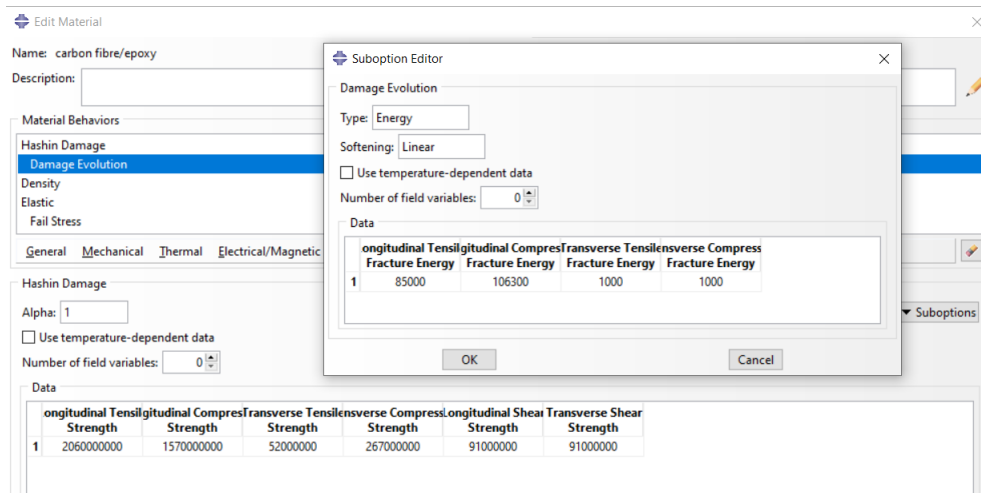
Edit Material

Name: carbon fibre/epoxy

Description:

Material Behaviors

Hashin Damage

Damage Evolution

Density

Elastic

Fail Stress

General Mechanical Thermal Electrical/Magnetic

Hashin Damage

Alpha: 1

Use temperature-dependent data

Number of field variables: 0

Data

| | ongitudinal Tensi Strength | gitudinal Compres Strength | Transverse Tensil Strength | nsverse Compress Strength | Longitudinal Shear Strength | Transverse Shear Strength |
|---|---|---|---|---|---|---|
| 1 | 2060000000 | 1570000000 | 52000000 | 267000000 | 91000000 | 91000000 |

Suboptions

Suboption Editor

Damage Evolution

Type: Energy

Softening: Linear

Use temperature-dependent data

Number of field variables: 0

Data

| | ongitudinal Tensi Fracture Energy | gitudinal Compres Fracture Energy | Transverse Tensil Fracture Energy | nsverse Compress Fracture Energy |
|---|---|---|---|---|
| 1 | 85000 | 106300 | 1000 | 1000 |

OK

Cancel